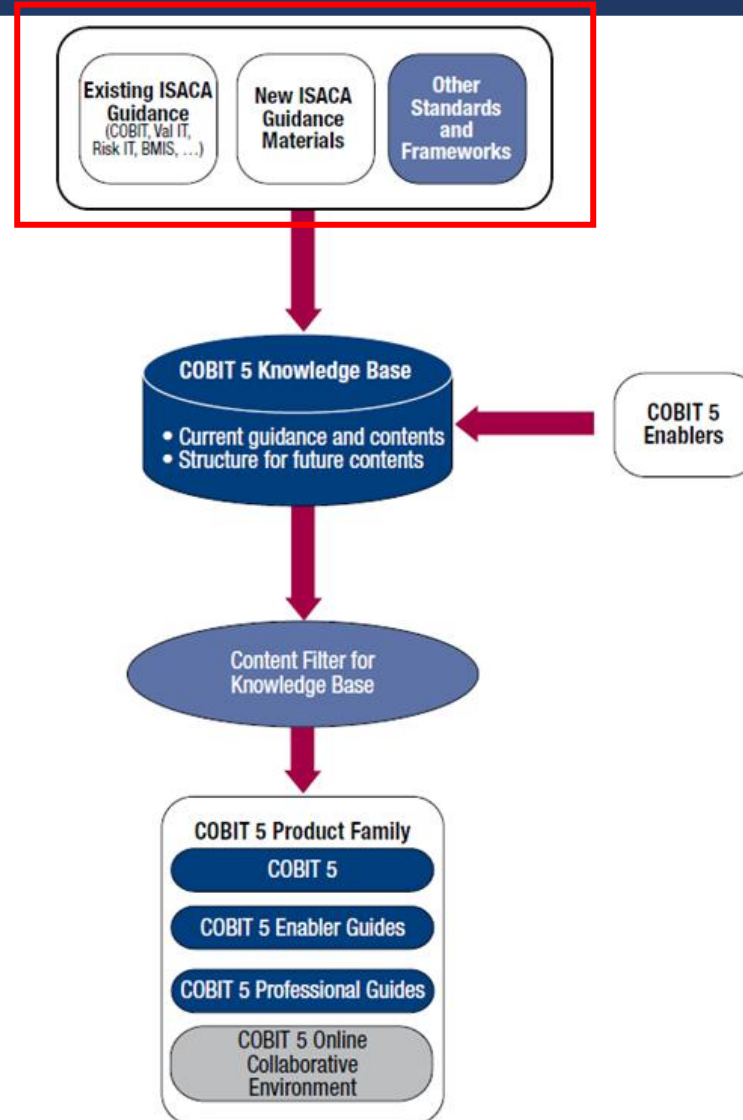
Existing ISACA Guidance
(COBIT, Val IT, Risk IT, BMIS, …)

New ISACA Guidance Materials

Other Standards and Frameworks

COBIT 5 Knowledge Base

• Current guidance and contents
• Structure for future contents

COBIT 5 Enablers

Content Filter for Knowledge Base

COBIT 5 Product Family

COBIT 5

COBIT 5 Enabler Guides

COBIT 5 Professional Guides

COBIT 5 Online Collaborative Environment